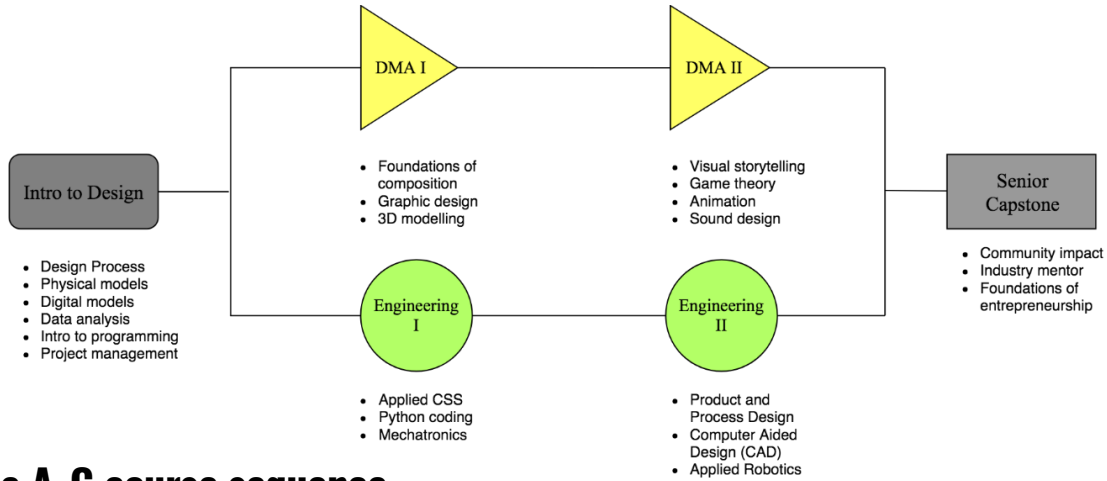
DMA I

DMA II

Intro to Design

- Design Process
- Physical models
- Digital models
- Data analysis
- Intro to programming
- Project management

- Foundations of composition
- Graphic design
- 3D modelling

- Visual storytelling
- Game theory
- Animation
- Sound design

Senior Capstone

- Community impact
- Industry mentor
- Foundations of entrepreneurship

Engineering I

Engineering II

- Applied CSS
- Python coding
- Mechatronics

- Product and Process Design
- Computer Aided Design (CAD)
- Applied Robotics

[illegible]e A-G course sequence